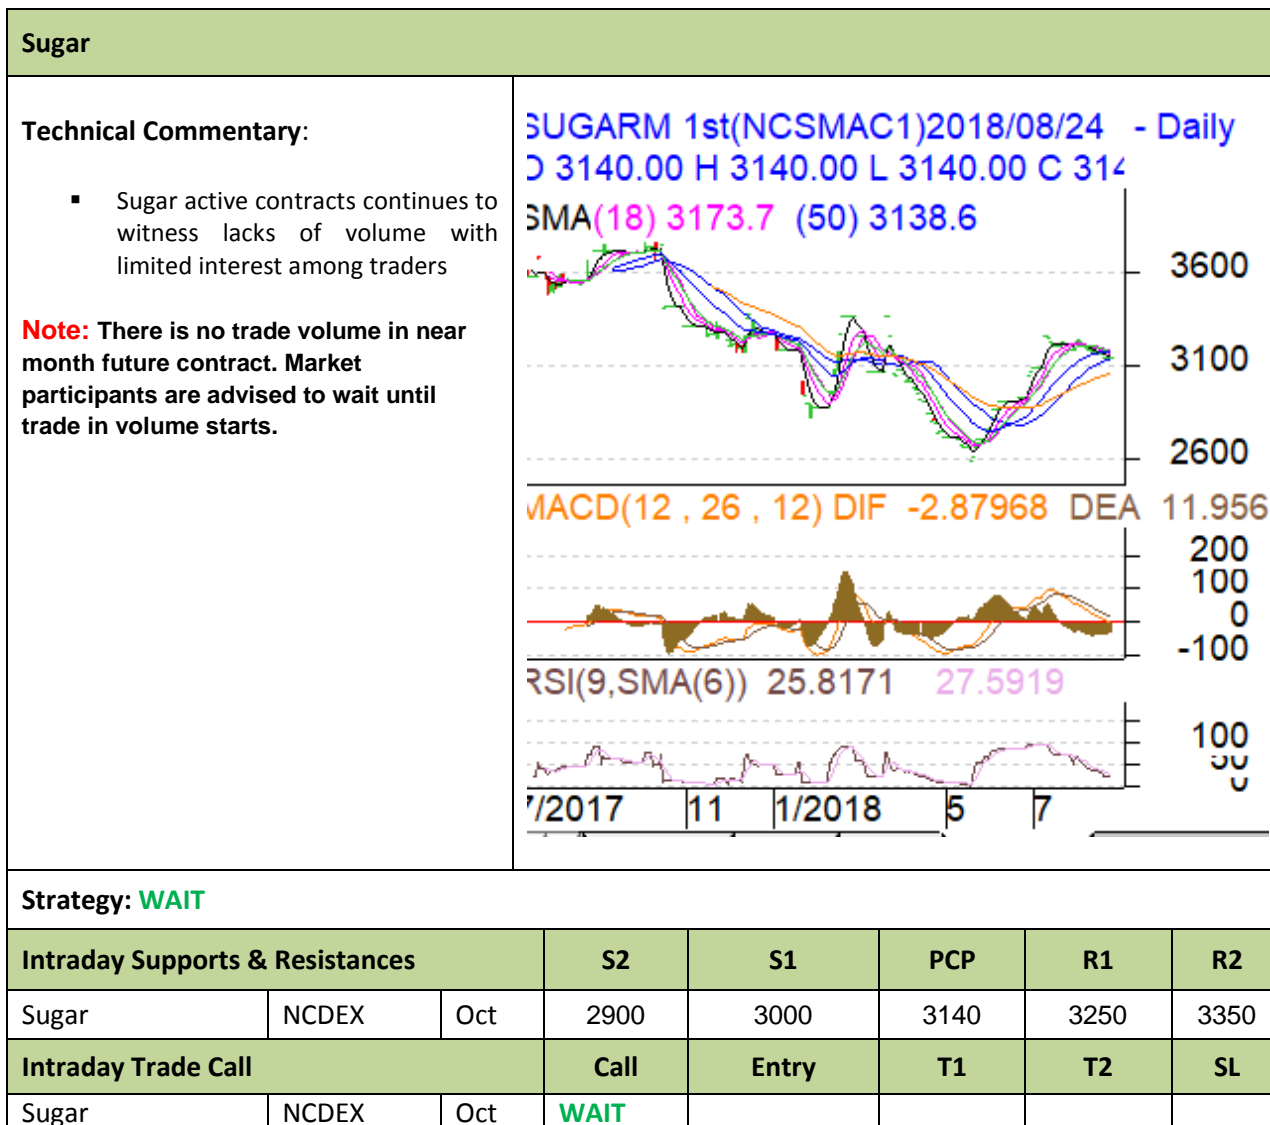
Sugar

Technical Commentary:

- Sugar active contracts continues to witness lacks of volume with limited interest among traders

Note: There is no trade volume in near month future contract. Market participants are advised to wait until trade in volume starts.

SUGARM 1st(NCSMAC1)2018/08/24 - Daily
O 3140.00 H 3140.00 L 3140.00 C 314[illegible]
SMA(18) 3173.7 (50) 3138.6
3600
3100
2600
MACD(12 , 26 , 12) DIF -2.87968 DEA 11.956
200
100
0
-100
RSI(9,SMA(6)) 25.8171 27.5919
100
50
0
7/2017 11 1/2018 5 7

Strategy: WAIT

| Intraday Supports & Resistances | | | S2 | S1 | PCP | R1 | R2 |
|---|---|---|---|---|---|---|---|
| Sugar | NCDEX | Oct | 2900 | 3000 | 3140 | 3250 | 3350 |
| Intraday Trade Call | | | Call | Entry | T1 | T2 | SL |
| Sugar | NCDEX | Oct | WAIT | | | | |